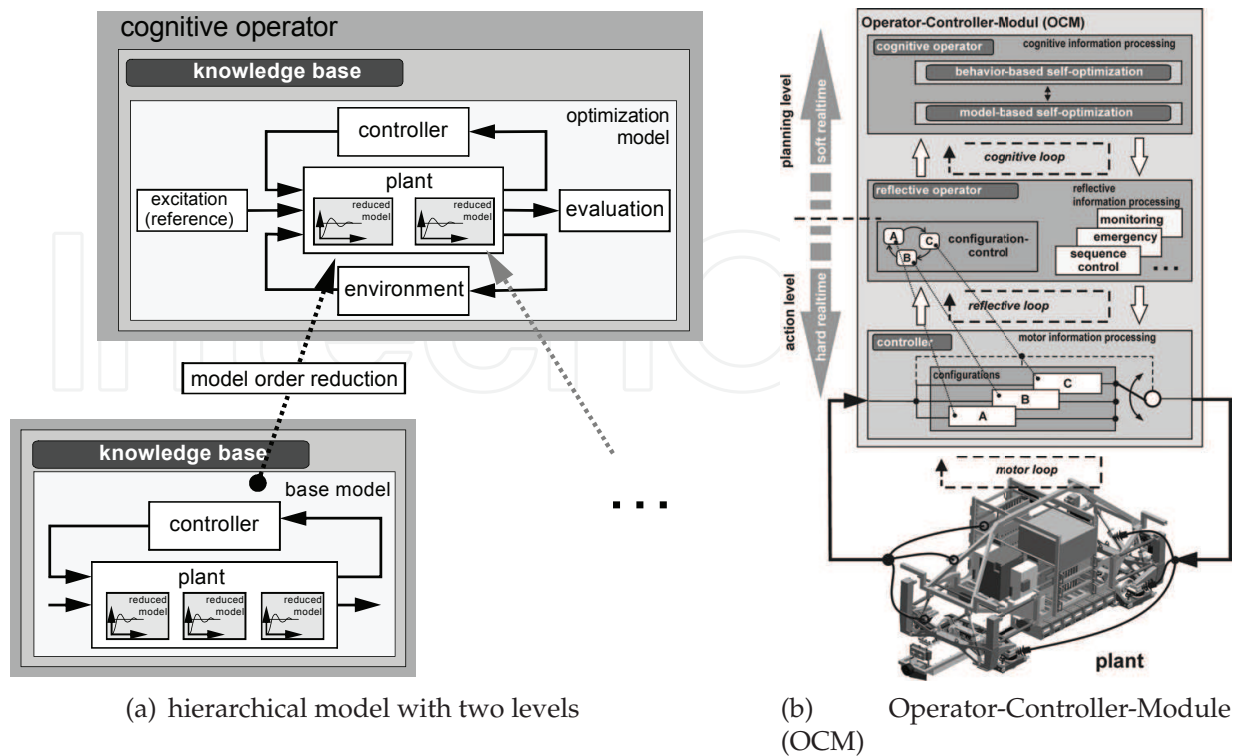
cognitive operator

knowledge base

optimization model

controller

plant

excitation (reference)

reduced model

reduced model

evaluation

environment

model order reduction

knowledge base

base model

controller

plant

reduced model

reduced model

reduced model

...

Operator-Controller-Modul (OCM)

cognitive operator

cognitive information processing

behavior-based self-optimization

model-based self-optimization

planning level

soft realtime

cognitive loop

reflective operator

reflective information processing

monitoring

emergency

sequence control

A

C

B

configuration-control

...

action level

hard realtime

reflective loop

controller

motor information processing

configurations

C

B

A

motor loop

plant

(a) hierarchical model with two levels

(b) Operator-Controller-Module (OCM)